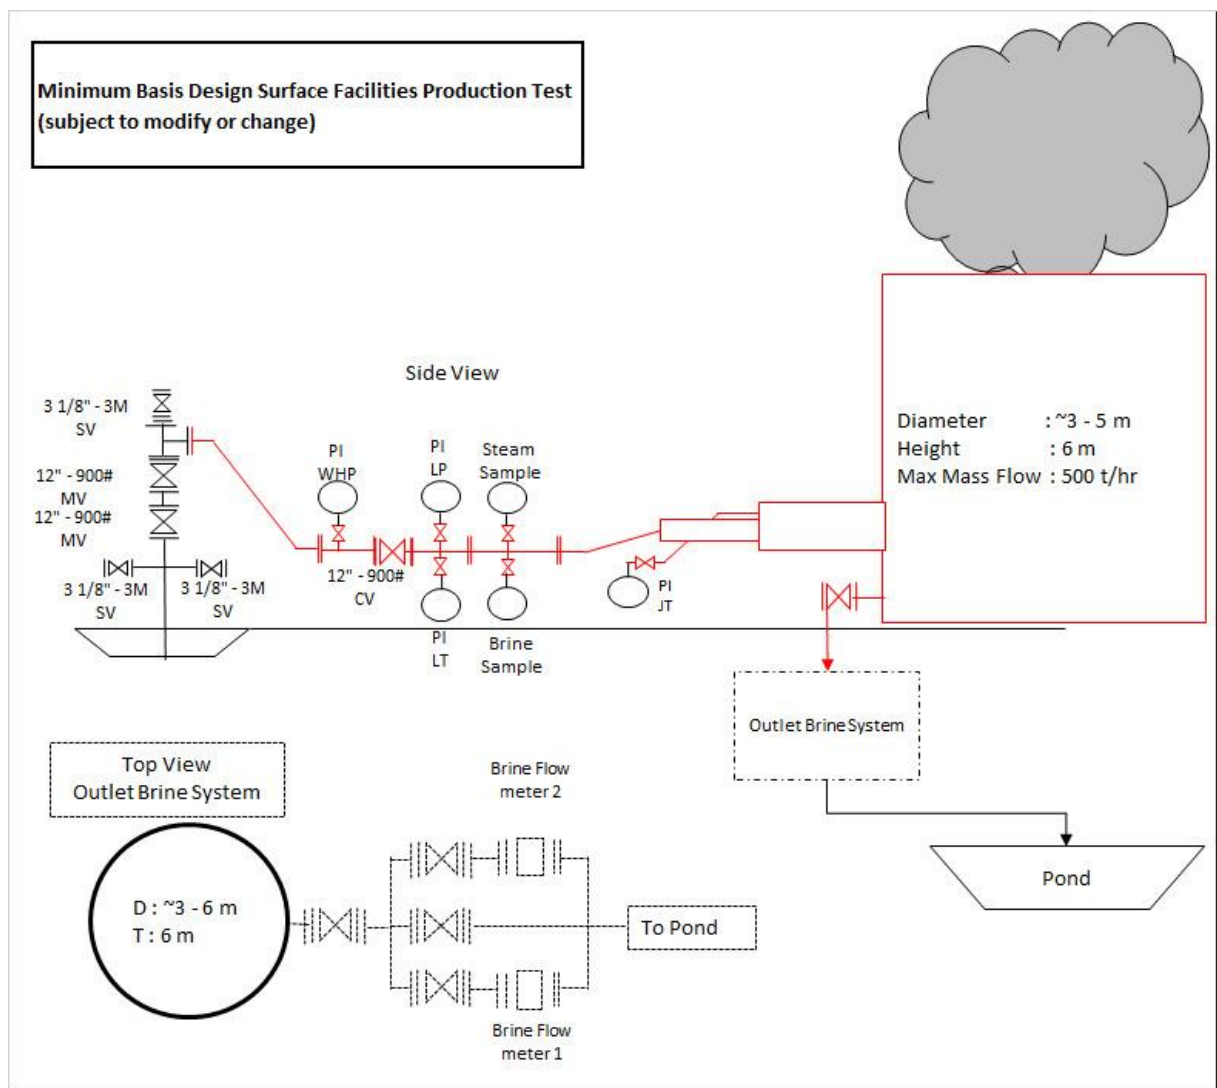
Minimum Basis Design Surface Facilities Production Test
(subject to modify or change)

Side View

3 1/8" - 3M
SV

12" - 900#
MV

12" - 900#
MV

3 1/8" - 3M
SV

3 1/8" - 3M
SV

PI
WHP

12" - 900#
CV

PI
LP

PI
LT

Steam
Sample

Brine
Sample

PI
JT

Diameter : ~3 - 5 m
Height : 6 m
Max Mass Flow : 500 t/hr

Outlet Brine System

Pond

Top View
Outlet Brine System

Brine Flow
meter 2

D : ~3 - 6 m
T : 6 m

To Pond

Brine Flow
meter 1